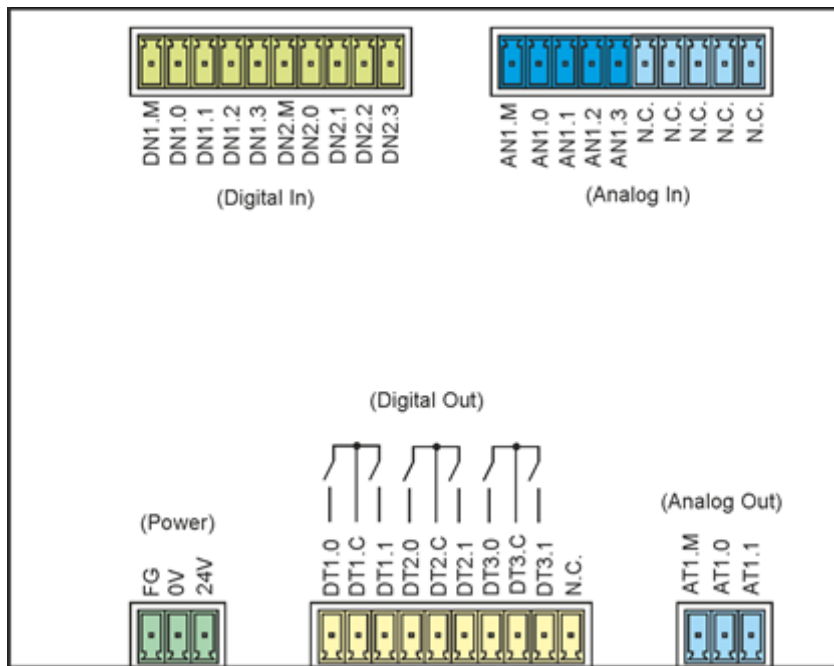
DN1.M
DN1.0
DN1.1
DN1.2
DN1.3
DN2.M
DN2.0
DN2.1
DN2.2
DN2.3

(Digital In)

AN1.M
AN1.0
AN1.1
AN1.2
AN1.3
N.C.
N.C.
N.C.
N.C.
N.C.

(Analog In)

(Digital Out)

DT1.0
DT1.C
DT1.1
DT2.0
DT2.C
DT2.1
DT3.0
DT3.C
DT3.1
N.C.

(Power)

FG
0V
24V

(Analog Out)

AT1.M
AT1.0
AT1.1